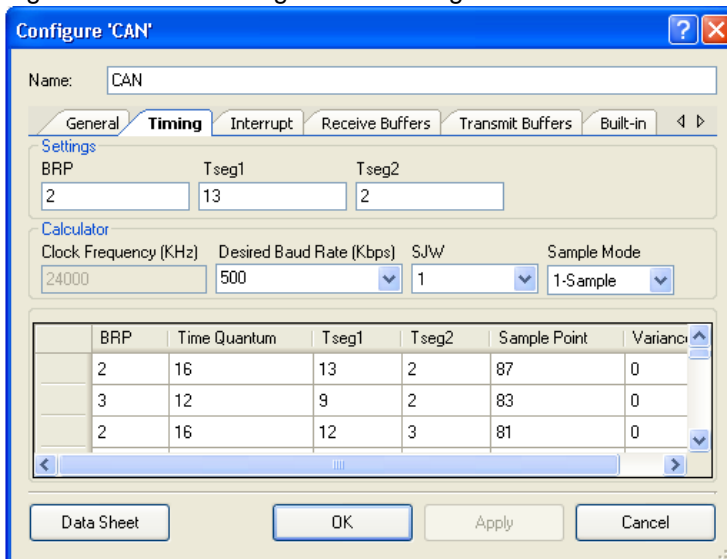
Configure 'CAN'

Name: CAN

General | Timing | Interrupt | Receive Buffers | Transmit Buffers | Built-in

Settings
BRP 2
Tseg1 13
Tseg2 2

Calculator
Clock Frequency (KHz) 24000
Desired Baud Rate (Kbps) 500
SJW 1
Sample Mode 1-Sample

| | BRP | Time Quantum | Tseg1 | Tseg2 | Sample Point | Varianc |
|---|---|---|---|---|---|---|
| | 2 | 16 | 13 | 2 | 87 | 0 |
| | 3 | 12 | 9 | 2 | 83 | 0 |
| | 2 | 16 | 12 | 3 | 81 | 0 |

Data Sheet | OK | Apply | Cancel